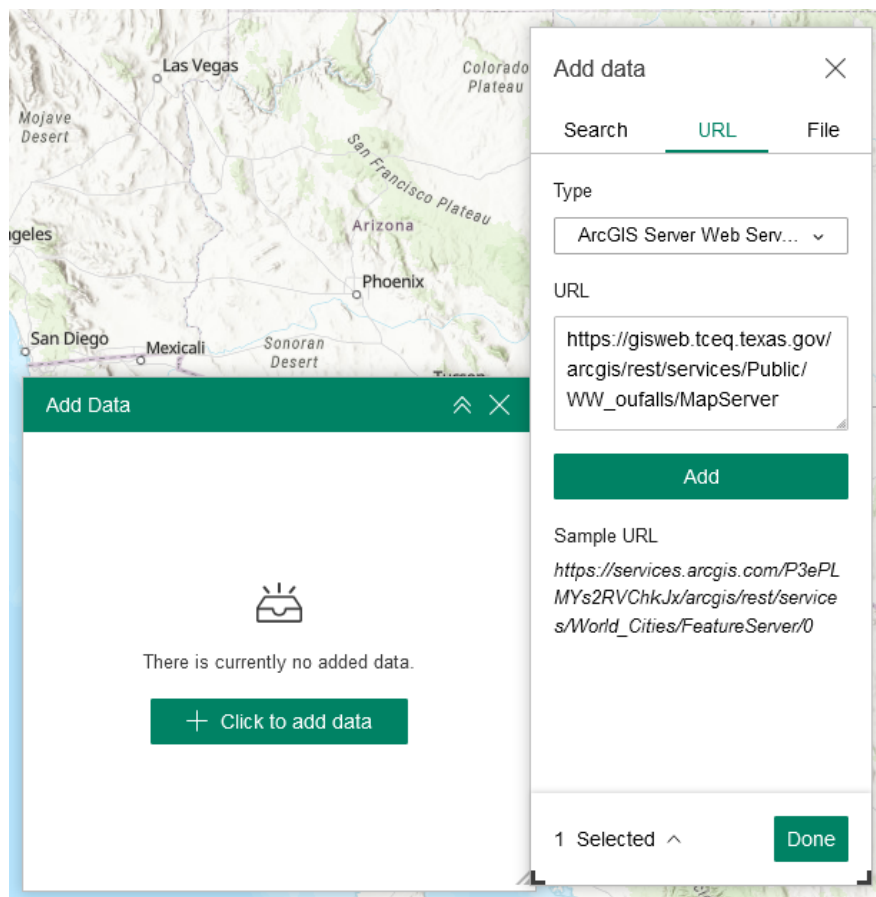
Las Vegas
Colorado Plateau
Mojave Desert
San Francisco Plateau
Arizona
ngeles
Phoenix
San Diego
Mexicali
Sonoran Desert
Tucson

Add data
Search
URL
File
Type
ArcGIS Server Web Serv...
URL
https://gisweb.tceq.texas.gov/arcgis/rest/services/Public/WW_oufalls/MapServer
Add
Sample URL
https://services.arcgis.com/P3ePLMYs2RVChkJx/arcgis/rest/services/World_Cities/FeatureServer/0
1 Selected
Done

Add Data
There is currently no added data.
+ Click to add data